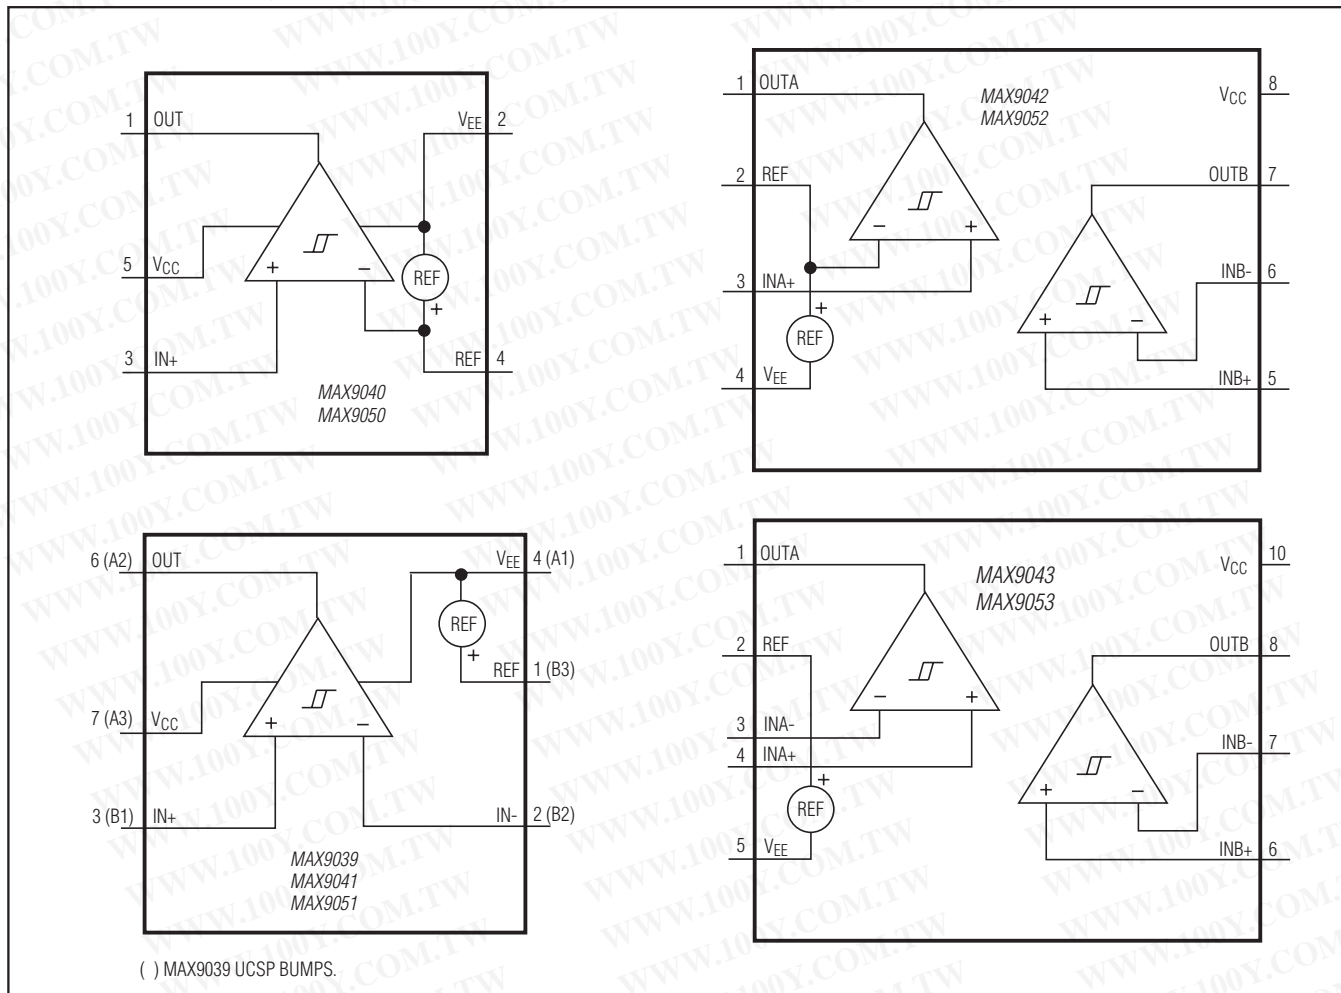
1 OUT

$V_{EE}$ 2

5 $V_{CC}$

REF

3 IN+

REF 4

MAX9040
MAX9050

1 OUTA

MAX9042
MAX9052

$V_{CC}$ 8

2 REF

OUTB 7

3 INA+

INB- 6

REF

4 $V_{EE}$

INB+ 5

6 (A2) OUT

$V_{EE}$ 4 (A1)

REF

REF 1 (B3)

7 (A3) $V_{CC}$

3 (B1) IN+

IN- 2 (B2)

MAX9039
MAX9041
MAX9051

( ) MAX9039 UCSP BUMPS.

1 OUTA

MAX9043
MAX9053

$V_{CC}$ 10

2 REF

OUTB 8

3 INA-

4 INA+

INB- 7

REF

5 $V_{EE}$

INB+ 6